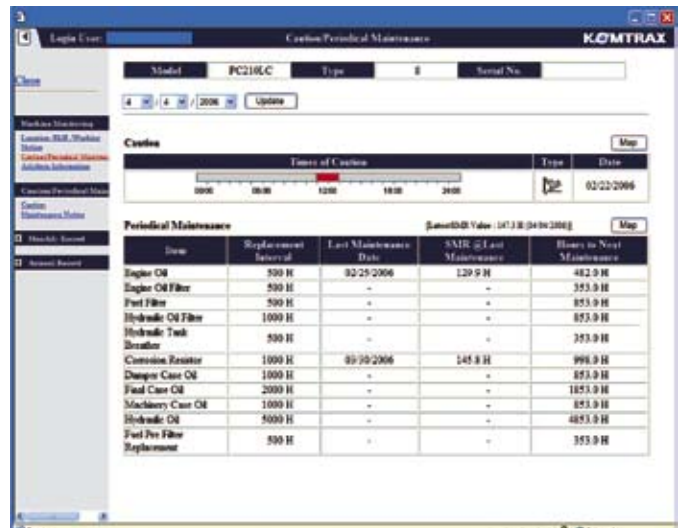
Login User:

Caution/Periodical Maintenance

KOMTRAX

Close

Machine Monitoring
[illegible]
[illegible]
Caution/Periodical Maintenance
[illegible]

Caution/Periodical Main
Caution
Maintenance Notice

Monthly Report

Annual Report

| Model | PC210LC | Type | 8 | Serial No. | |
|---|---|---|---|---|---|

4 / 4 / 2006 Update

Caution

Map

| Times of Caution | Type | Date |
|---|---|---|
| 00:00 06:00 12:00 18:00 24:00 | | 02/22/2006 |

Periodical Maintenance

[Latest SMR Value : 147.3 H (04/04/2006)]

Map

| Item | Replacement Interval | Last Maintenance Date | SMR @ Last Maintenance | Hours to Next Maintenance |
|---|---|---|---|---|
| Engine Oil | 500 H | 02/25/2006 | 129.9 H | 482.0 H |
| Engine Oil Filter | 500 H | - | - | 353.0 H |
| Fuel Filter | 500 H | - | - | 853.0 H |
| Hydraulic Oil Filter | 1000 H | - | - | 853.0 H |
| Hydraulic Tank Breather | 500 H | - | - | 353.0 H |
| Corrosion Resistor | 1000 H | 03/30/2006 | 145.8 H | 998.0 H |
| Damper Case Oil | 1000 H | - | - | 853.0 H |
| Final Case Oil | 2000 H | - | - | 1853.0 H |
| Machinery Case Oil | 1000 H | - | - | 853.0 H |
| Hydraulic Oil | 5000 H | - | - | 4853.0 H |
| Fuel Pre Filter Replacement | 500 H | - | - | 353.0 H |